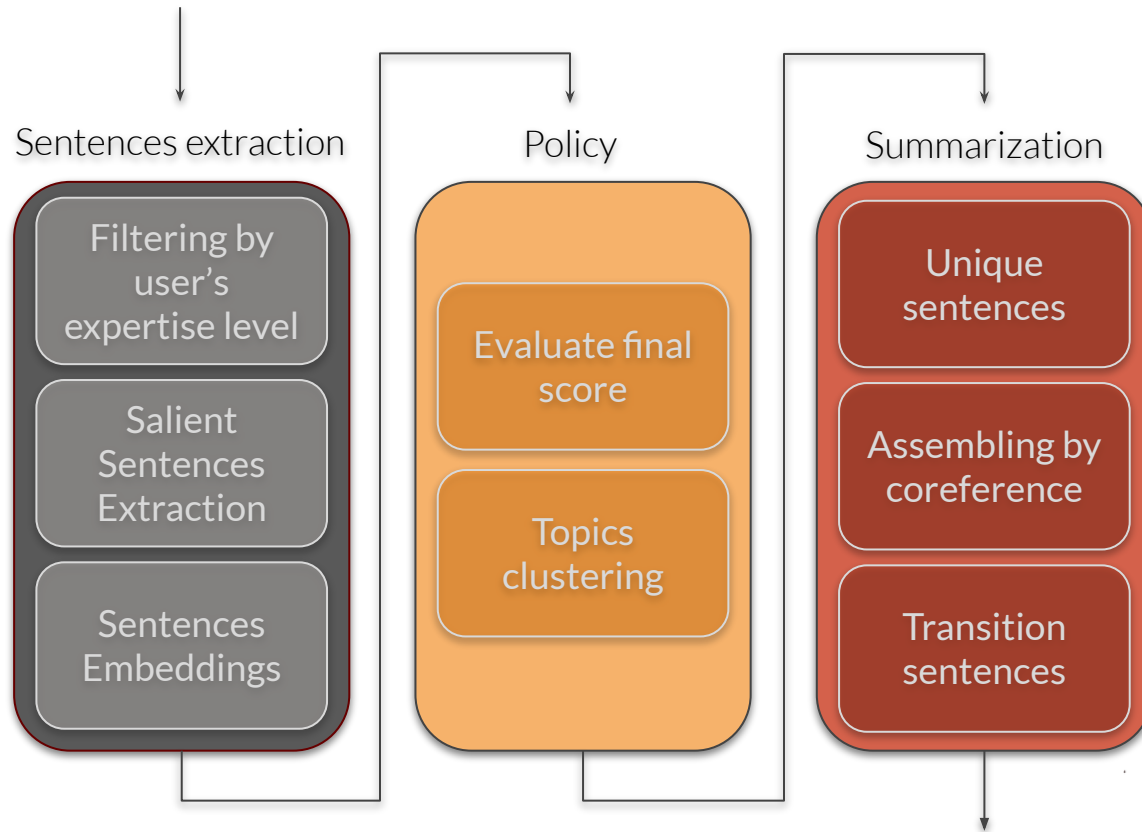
Sentences extraction

Filtering by user's expertise level

Salient Sentences Extraction

Sentences Embeddings

Policy

Evaluate final score

Topics clustering

Summarization

Unique sentences

Assembling by coreference

Transition sentences